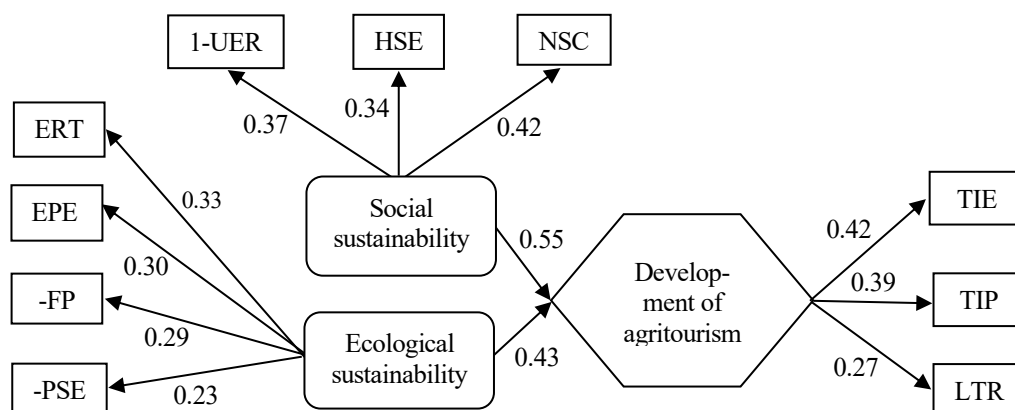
1-UER

HSE

NSC

0.37

0.34

0.42

ERT

0.33

EPE

0.30

-FP

0.29

-PSE

0.23

Social sustainability

Ecological sustainability

0.55

0.43

Development of agritourism

0.42

0.39

0.27

TIE

TIP

LTR